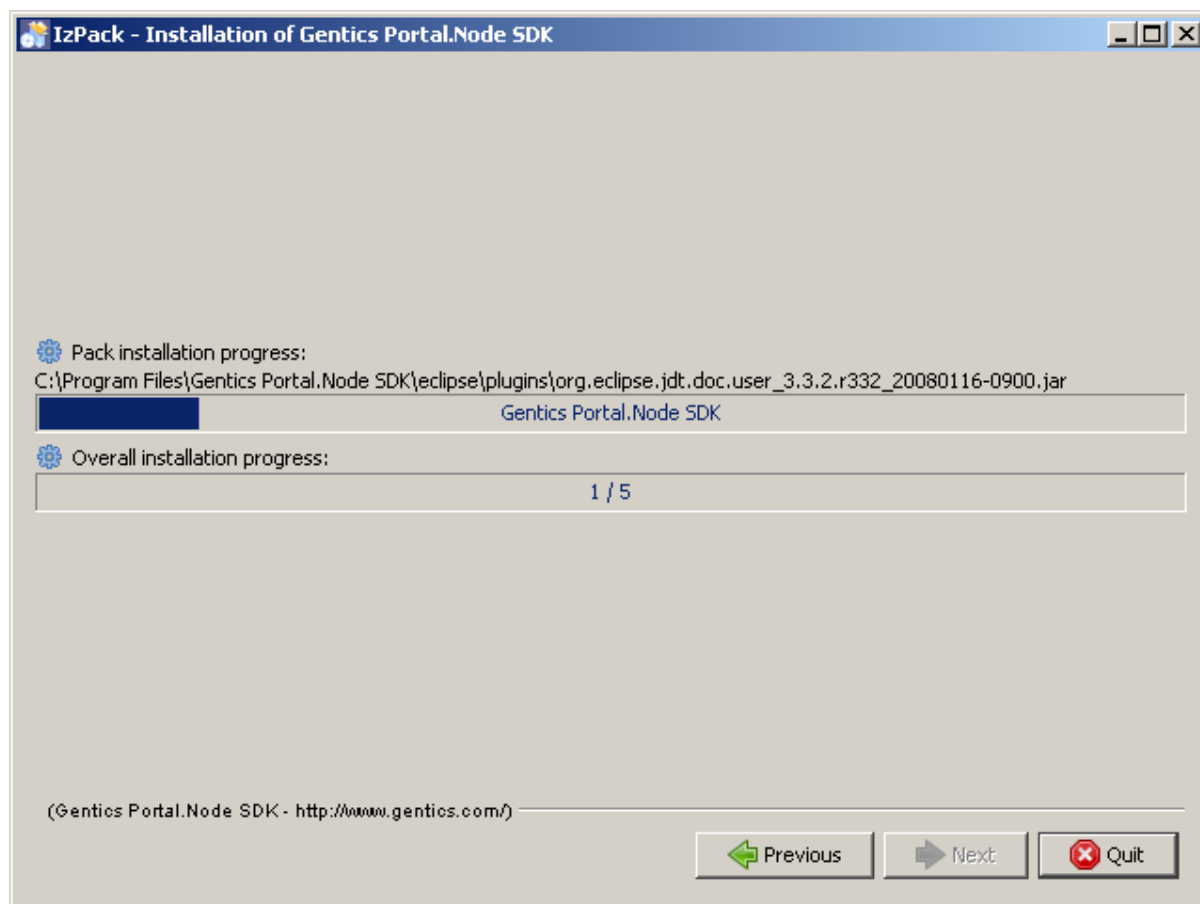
IzPack - Installation of Gentics Portal.Node SDK

Pack installation progress:

C:\Program Files\Gentics Portal.Node SDK\eclipse\plugins\org.eclipse.jdt.doc.user_3.3.2.r332_20080116-0900.jar

Gentics Portal.Node SDK

Overall installation progress:

1 / 5

(Gentics Portal.Node SDK - http://www.gentics.com/)

Previous

Next

Quit